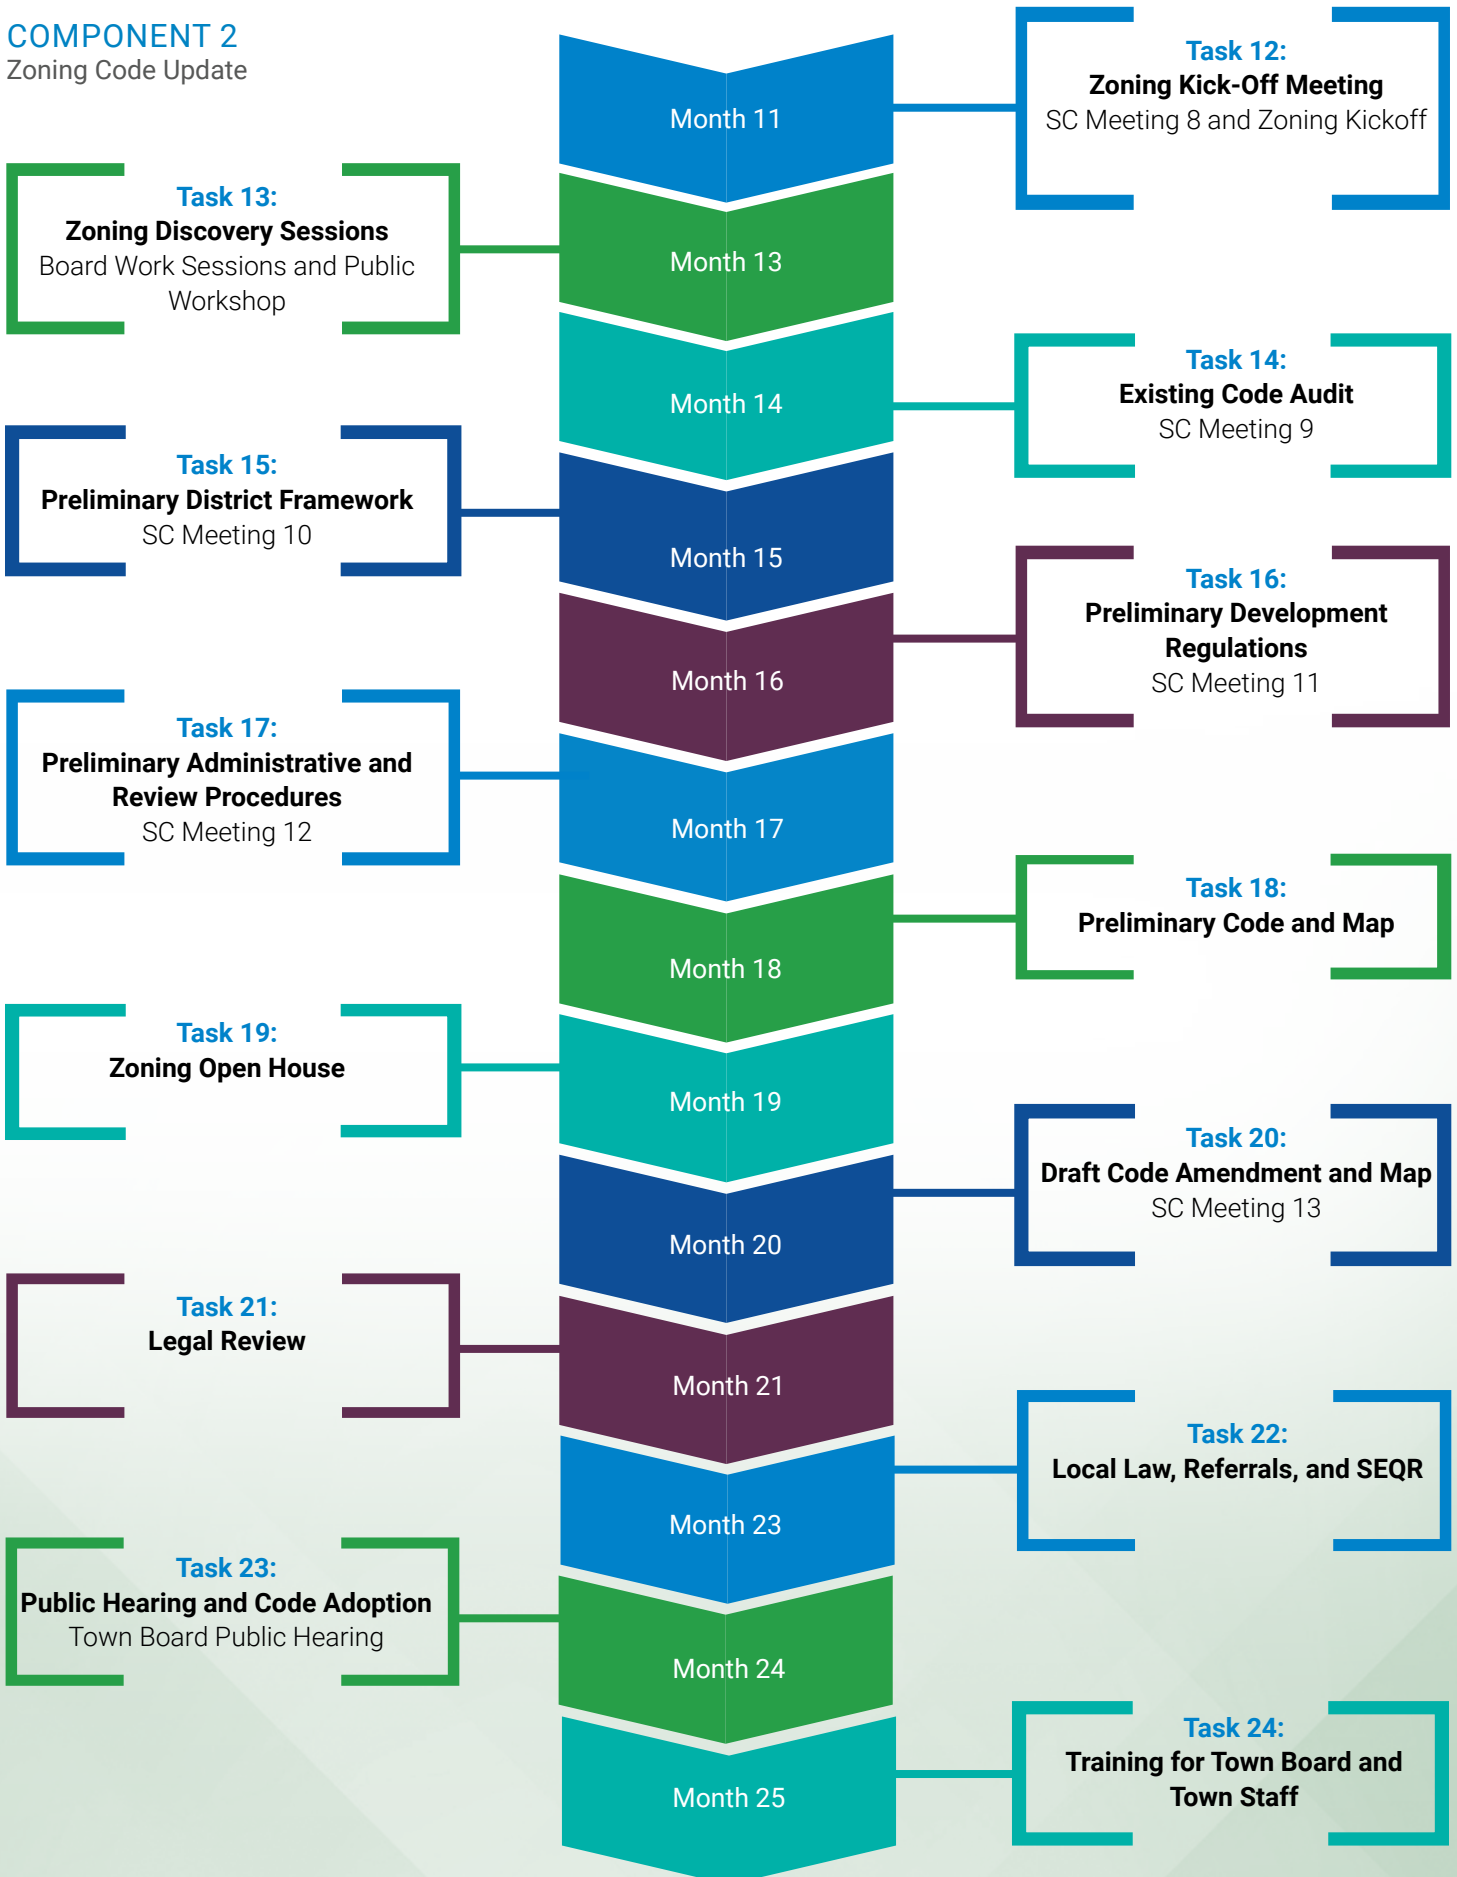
COMPONENT 2
Zoning Code Update

Month 11

Task 12:
Zoning Kick-Off Meeting
SC Meeting 8 and Zoning Kickoff

Task 13:
Zoning Discovery Sessions
Board Work Sessions and Public Workshop

Month 13

Month 14

Task 14:
Existing Code Audit
SC Meeting 9

Task 15:
Preliminary District Framework
SC Meeting 10

Month 15

Month 16

Task 16:
Preliminary Development Regulations
SC Meeting 11

Task 17:
Preliminary Administrative and Review Procedures
SC Meeting 12

Month 17

Month 18

Task 18:
Preliminary Code and Map

Task 19:
Zoning Open House

Month 19

Month 20

Task 20:
Draft Code Amendment and Map
SC Meeting 13

Task 21:
Legal Review

Month 21

Month 23

Task 22:
Local Law, Referrals, and SEQR

Task 23:
Public Hearing and Code Adoption
Town Board Public Hearing

Month 24

Month 25

Task 24:
Training for Town Board and Town Staff